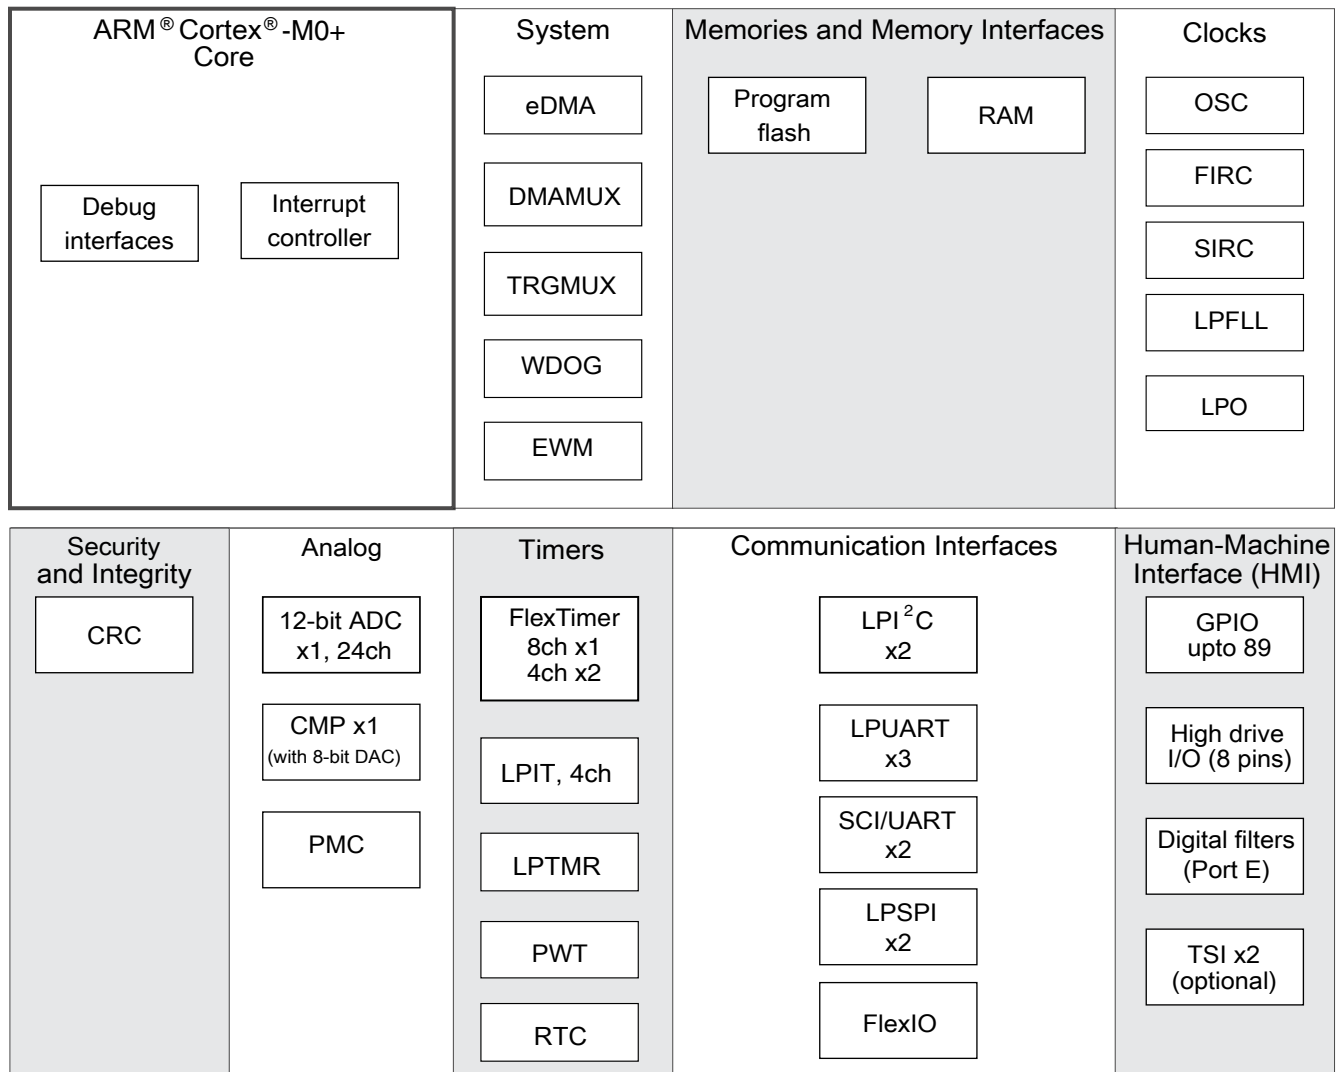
ARM® Cortex®-M0+ Core

Debug interfaces

Interrupt controller

System

eDMA

DMAMUX

TRGMUX

WDOG

EWM

Memories and Memory Interfaces

Program flash

RAM

Clocks

OSC

FIRC

SIRC

LPFLL

LPO

Security and Integrity

CRC

Analog

12-bit ADC x1, 24ch

CMP x1 (with 8-bit DAC)

PMC

Timers

FlexTimer 8ch x1 4ch x2

LPIT, 4ch

LPTMR

PWT

RTC

Communication Interfaces

LPI$^2$C x2

LPUART x3

SCI/UART x2

LPSPI x2

FlexIO

Human-Machine Interface (HMI)

GPIO upto 89

High drive I/O (8 pins)

Digital filters (Port E)

TSI x2 (optional)